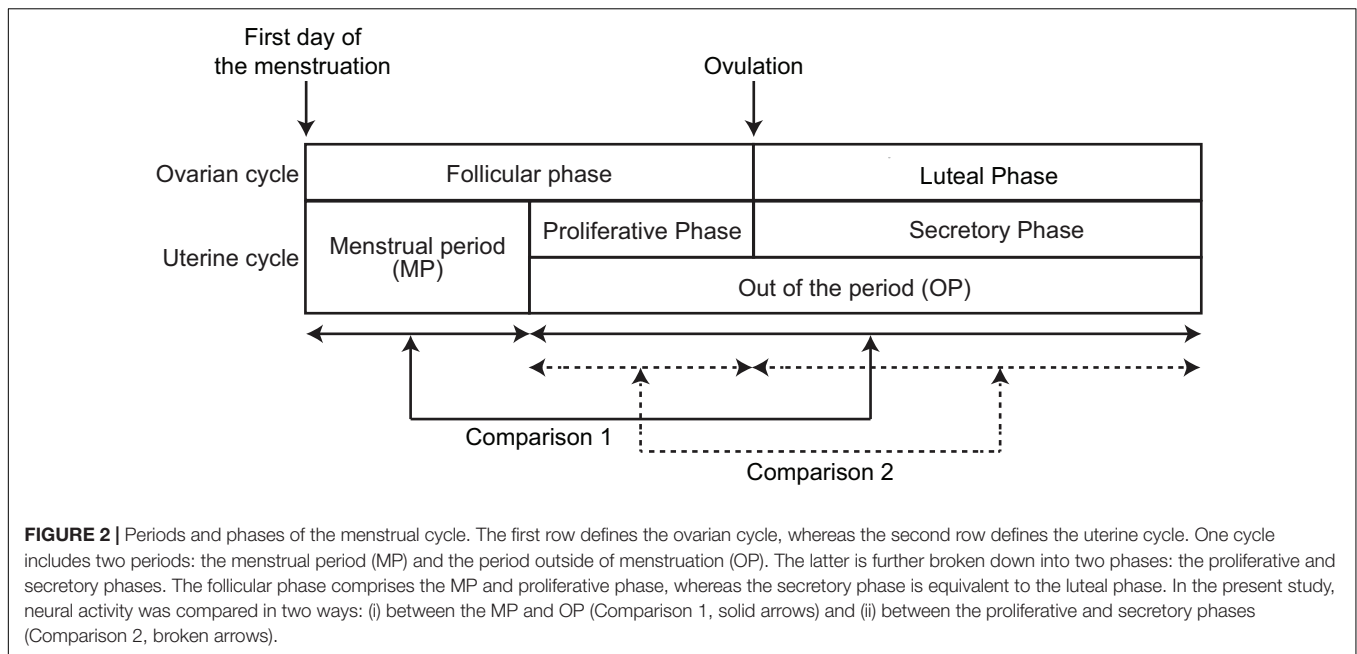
First day of the menstruation

Ovulation

| Ovarian cycle | Follicular phase | | Luteal Phase |
|---|---|---|---|
| Uterine cycle | Menstrual period (MP) | Proliferative Phase | Secretory Phase |
| | | Out of the period (OP) | |

Comparison 1

Comparison 2

**FIGURE 2 |** Periods and phases of the menstrual cycle. The first row defines the ovarian cycle, whereas the second row defines the uterine cycle. One cycle includes two periods: the menstrual period (MP) and the period outside of menstruation (OP). The latter is further broken down into two phases: the proliferative and secretory phases. The follicular phase comprises the MP and proliferative phase, whereas the secretory phase is equivalent to the luteal phase. In the present study, neural activity was compared in two ways: (i) between the MP and OP (Comparison 1, solid arrows) and (ii) between the proliferative and secretory phases (Comparison 2, broken arrows).